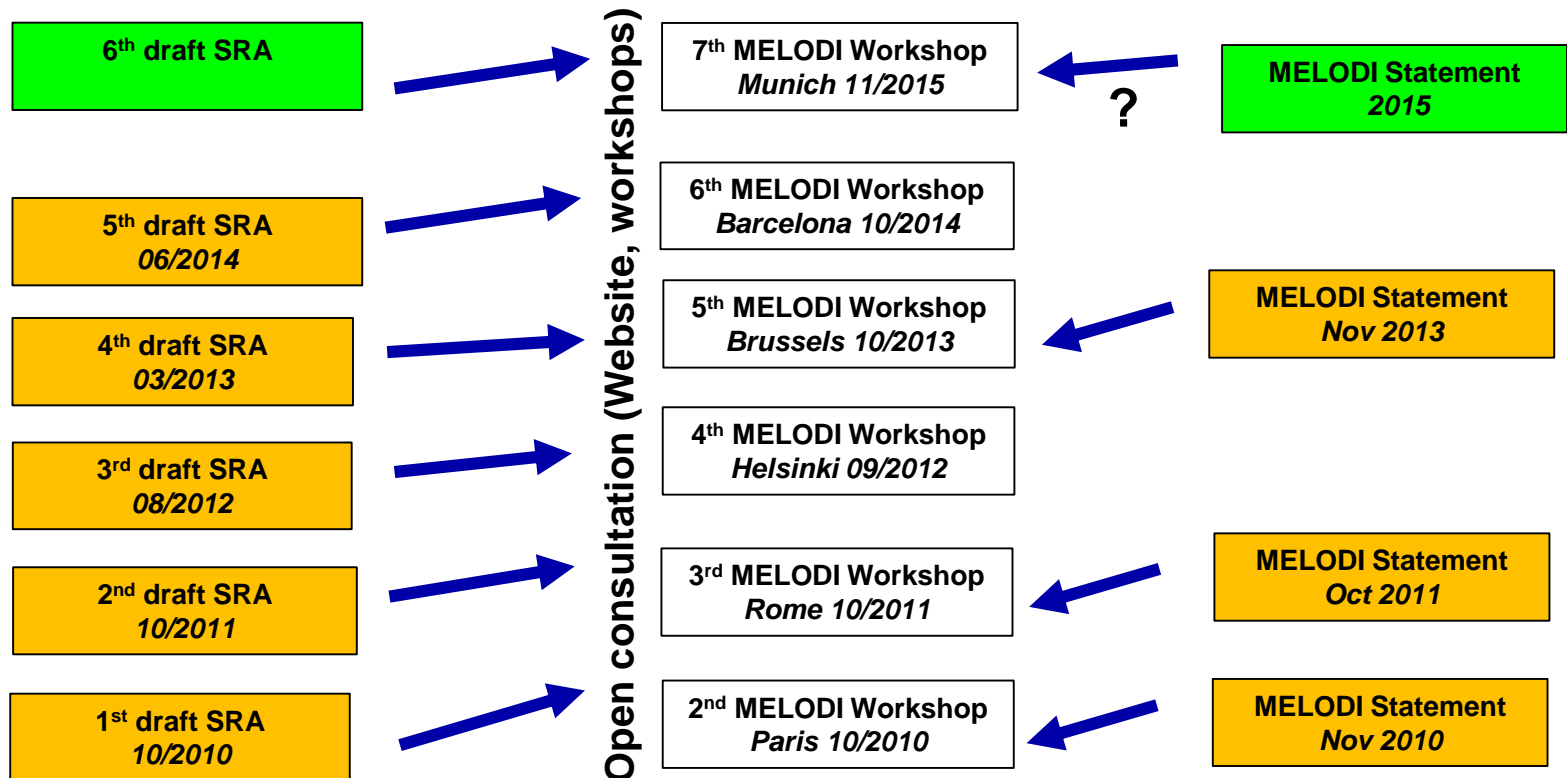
6$^{th}$ draft SRA

5$^{th}$ draft SRA
*06/2014*

4$^{th}$ draft SRA
*03/2013*

3$^{rd}$ draft SRA
*08/2012*

2$^{nd}$ draft SRA
*10/2011*

1$^{st}$ draft SRA
*10/2010*

Open consultation (Website, workshops)

7$^{th}$ MELODI Workshop
*Munich 11/2015*

6$^{th}$ MELODI Workshop
*Barcelona 10/2014*

5$^{th}$ MELODI Workshop
*Brussels 10/2013*

4$^{th}$ MELODI Workshop
*Helsinki 09/2012*

3$^{rd}$ MELODI Workshop
*Rome 10/2011*

2$^{nd}$ MELODI Workshop
*Paris 10/2010*

?

MELODI Statement
*2015*

MELODI Statement
*Nov 2013*

MELODI Statement
*Oct 2011*

MELODI Statement
*Nov 2010*